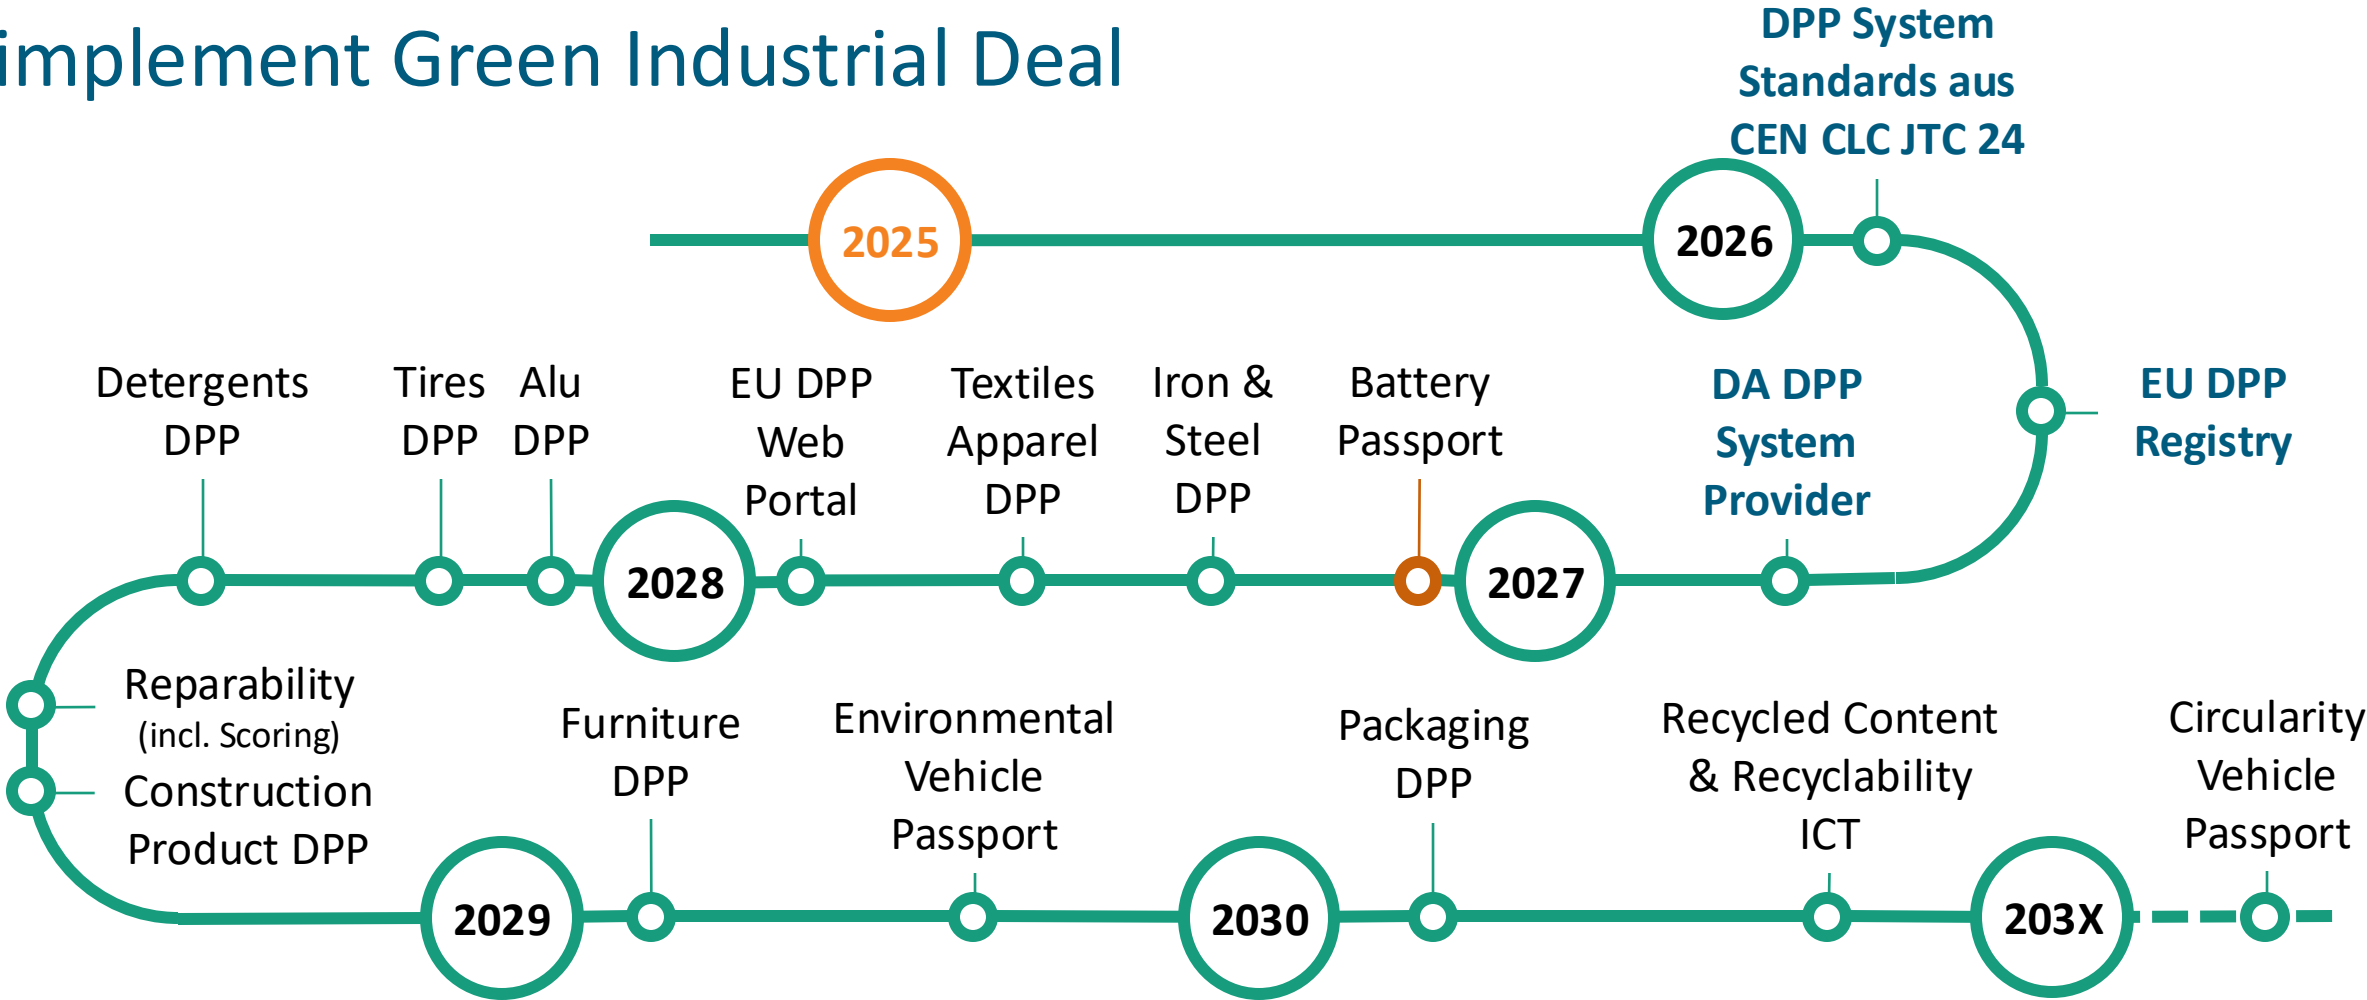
implement Green Industrial Deal

DPP System Standards aus CEN CLC JTC 24

2025

2026

EU DPP Registry

DA DPP System Provider

Battery Passport

Iron & Steel DPP

Textiles Apparel DPP

EU DPP Web Portal

Alu DPP

Tires DPP

Detergents DPP

2027

2028

Reparability (incl. Scoring)

Construction Product DPP

2029

Furniture DPP

Environmental Vehicle Passport

2030

Packaging DPP

Recycled Content & Recyclability ICT

203X

Circularity Vehicle Passport